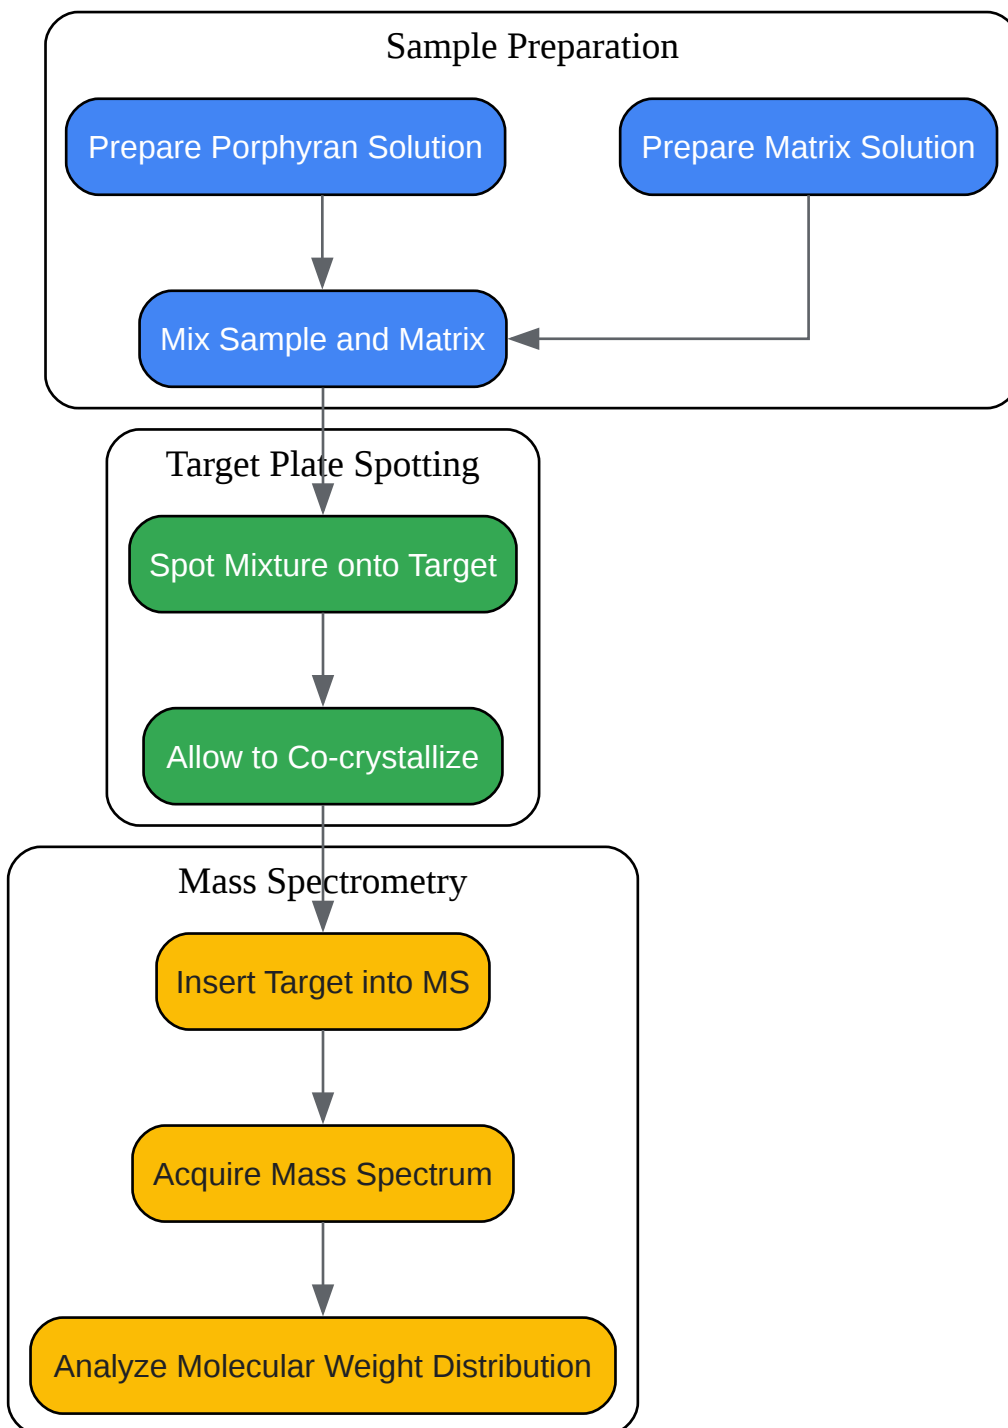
Sample Preparation

Prepare Porphyran Solution

Prepare Matrix Solution

Mix Sample and Matrix

Target Plate Spotting

Spot Mixture onto Target

Allow to Co-crystallize

Mass Spectrometry

Insert Target into MS

Acquire Mass Spectrum

Analyze Molecular Weight Distribution